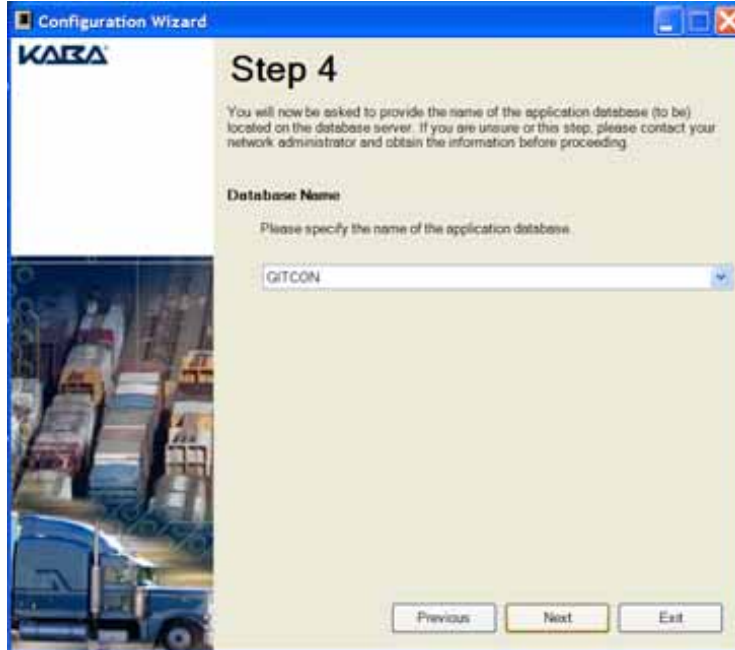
Configuration Wizard

KABA

Step 4

You will now be asked to provide the name of the application database (to be) located on the database server. If you are unsure or this step, please contact your network administrator and obtain the information before proceeding.

Database Name

Please specify the name of the application database.

GITCON

Previous Next Exit